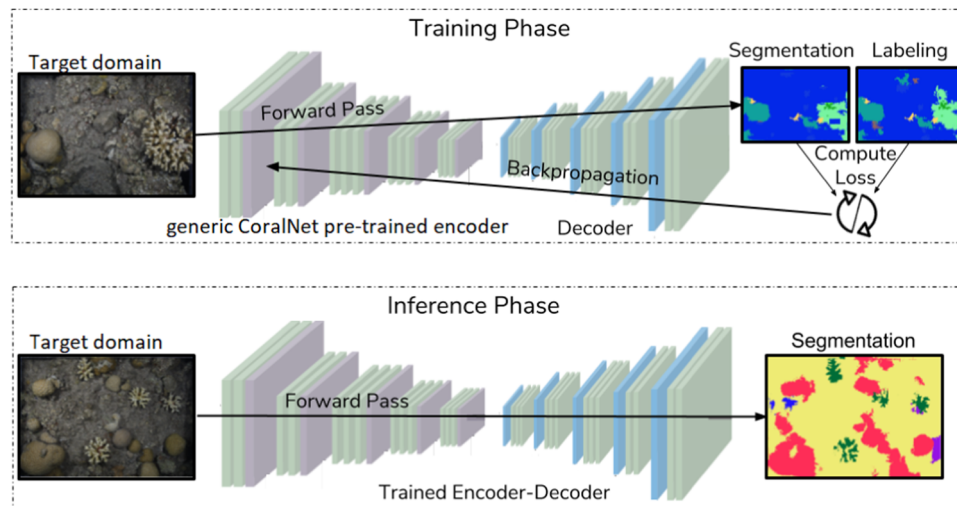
Training Phase

Target domain

Forward Pass

Segmentation

Labeling

Compute Loss

Backpropagation

generic CoralNet pre-trained encoder

Decoder

Inference Phase

Target domain

Forward Pass

Segmentation

Trained Encoder-Decoder